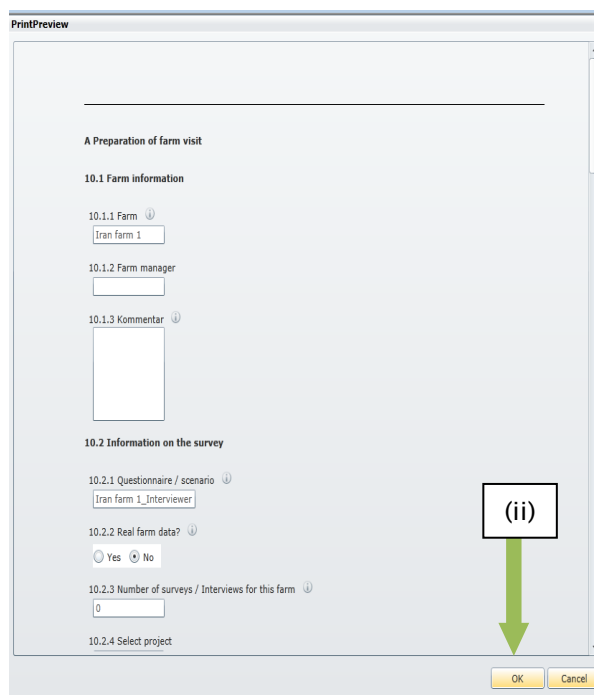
PrintPreview

A Preparation of farm visit

10.1 Farm information

10.1.1 Farm

Iran farm 1

10.1.2 Farm manager

10.1.3 Kommentar

10.2 Information on the survey

10.2.1 Questionnaire / scenario

Iran farm 1_Interviewer

10.2.2 Real farm data?

Yes No

10.2.3 Number of surveys / Interviews for this farm

0

10.2.4 Select project

(ii)

OK

Cancel